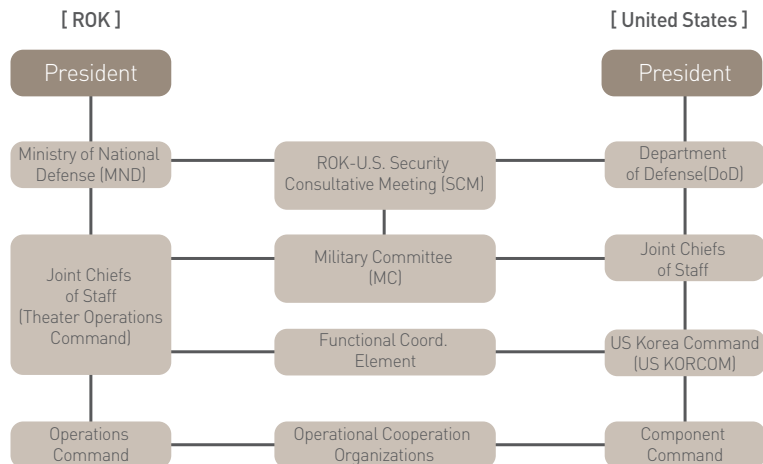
[ ROK ]

[ United States ]

President

President

Ministry of National Defense (MND)

ROK-U.S. Security Consultative Meeting (SCM)

Department of Defense(DoD)

Joint Chiefs of Staff (Theater Operations Command)

Military Committee (MC)

Joint Chiefs of Staff

Functional Coord. Element

US Korea Command (US KORCOM)

Operations Command

Operational Cooperation Organizations

Component Command